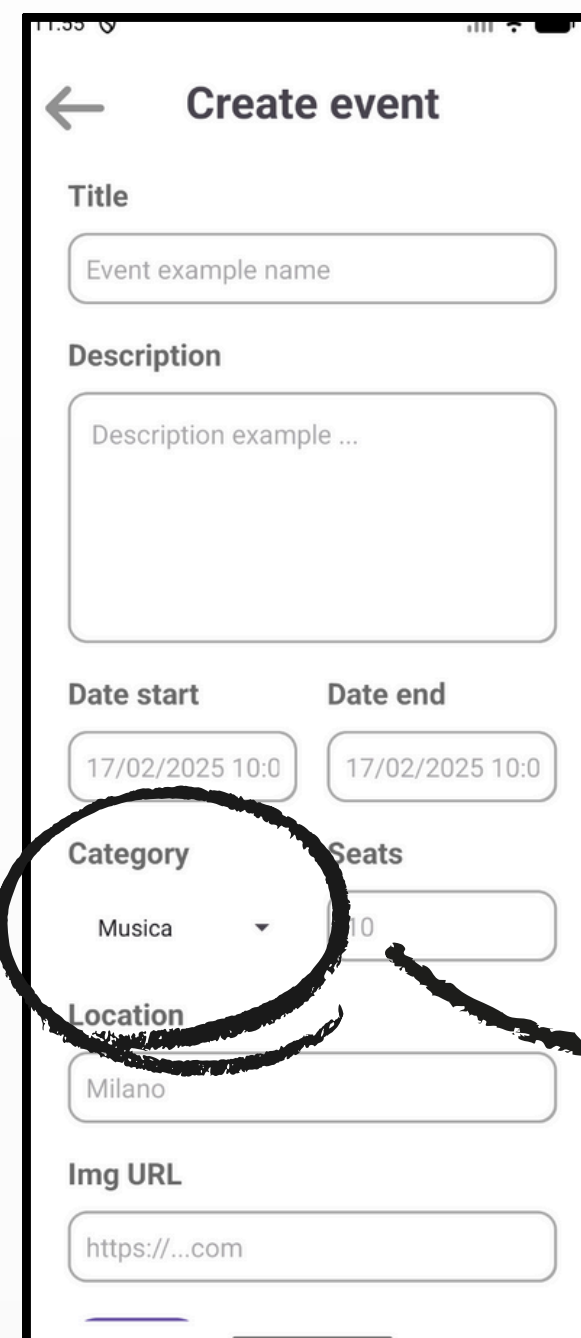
11:55

Create event

Title

Event example name

Description

Description example ...

Date start

Date end

17/02/2025 10:0

17/02/2025 10:0

Category

Seats

Musica

10

Location

Milano

Img URL

https://...com